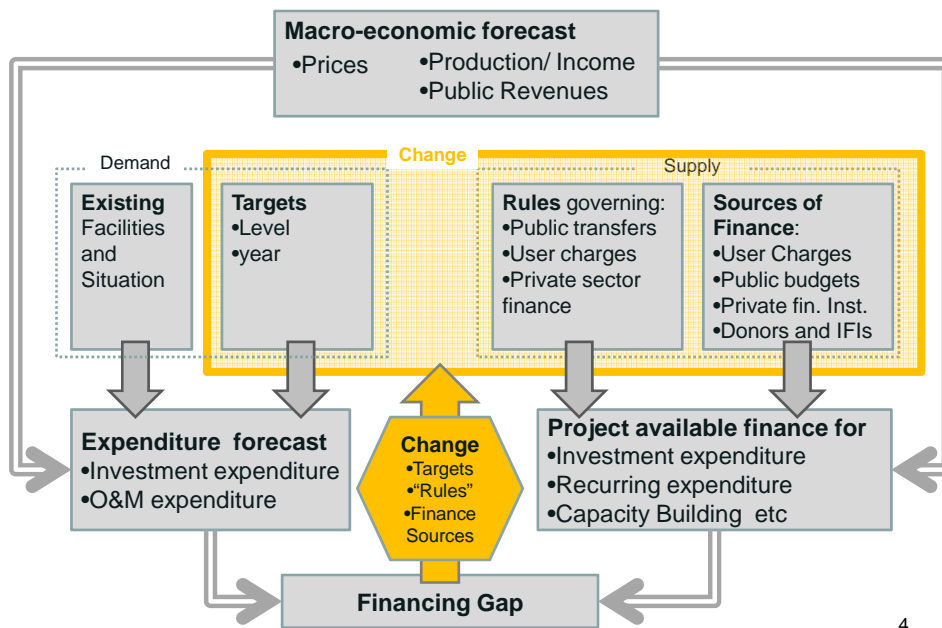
**Macro-economic forecast**
•Prices
•Production/ Income
•Public Revenues

Change

Demand

Supply

**Existing** Facilities and Situation

**Targets**
•Level
•year

**Rules** governing:
•Public transfers
•User charges
•Private sector finance

**Sources of Finance**:
•User Charges
•Public budgets
•Private fin. Inst.
•Donors and IFIs

**Expenditure forecast**
•Investment expenditure
•O&M expenditure

**Change**
•Targets
•"Rules"
•Finance Sources

**Project available finance for**
•Investment expenditure
•Recurring expenditure
•Capacity Building etc

**Financing Gap**

4